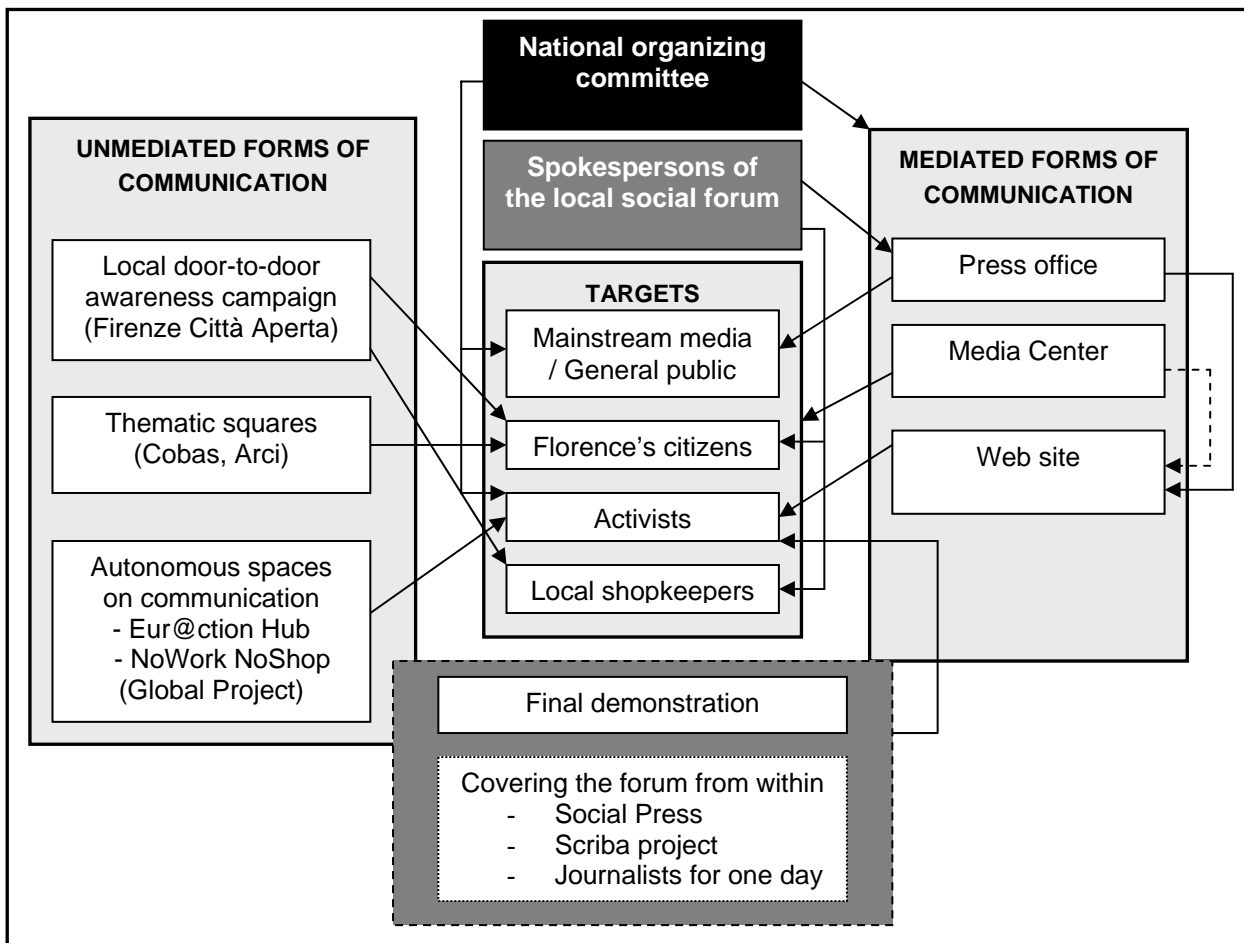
National organizing committee

Spokespersons of the local social forum

UNMEDIATED FORMS OF COMMUNICATION

Local door-to-door awareness campaign (Firenze Città Aperta)

Thematic squares (Cobas, Arci)

Autonomous spaces on communication
- Eur@ction Hub
- NoWork NoShop (Global Project)

TARGETS

Mainstream media / General public

Florence's citizens

Activists

Local shopkeepers

MEDIATED FORMS OF COMMUNICATION

Press office

Media Center

Web site

Final demonstration

Covering the forum from within
- Social Press
- Scriba project
- Journalists for one day